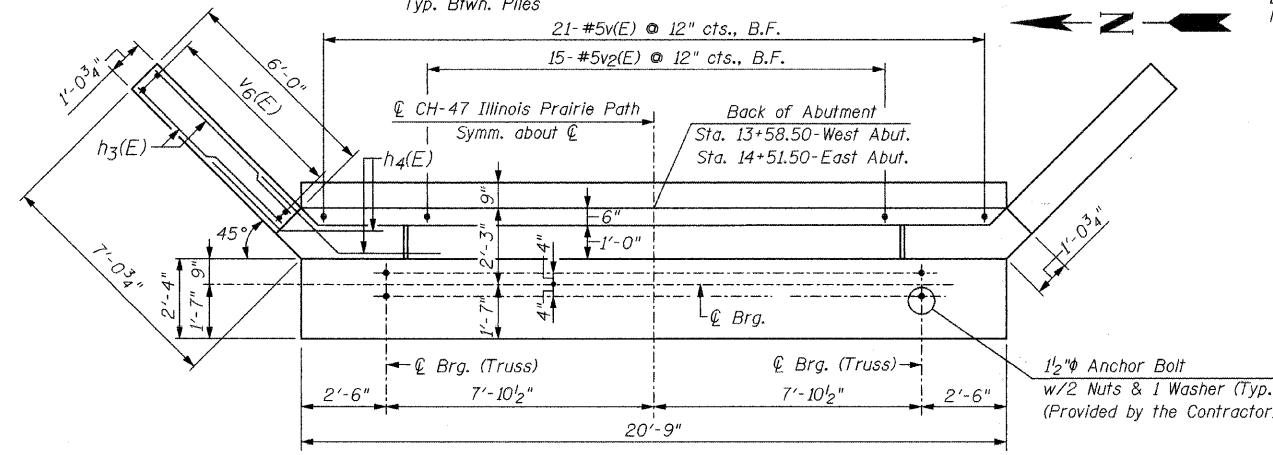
Typ. Btwn. Piles

21-#5v(E) @ 12" cts., B.F.

15-#5v2(E) @ 12" cts., B.F.

Z

$1'-0\frac{3}{4}"$

6'-0"

$v_6(E)$

$h_3(E)$

$h_4(E)$

℄ CH-47 Illinois Prairie Path

Symm. about ℄

Back of Abutment

Sta. 13+58.50-West Abut.

Sta. 14+51.50-East Abut.

9"

6"

1'-0"

2'-3"

4"

4"

1'-7"

45°

$7'-0\frac{3}{4}"$

9"

2'-4"

1'-7"

$1'-0\frac{3}{4}"$

℄ Brg.

℄ Brg. (Truss)

℄ Brg. (Truss)

$1\frac{1}{2}"\phi$ Anchor Bolt

w/2 Nuts & 1 Washer (Typ.

(Provided by the Contractor

2'-6"

$7'-10\frac{1}{2}"$

$7'-10\frac{1}{2}"$

2'-6"

20'-9"